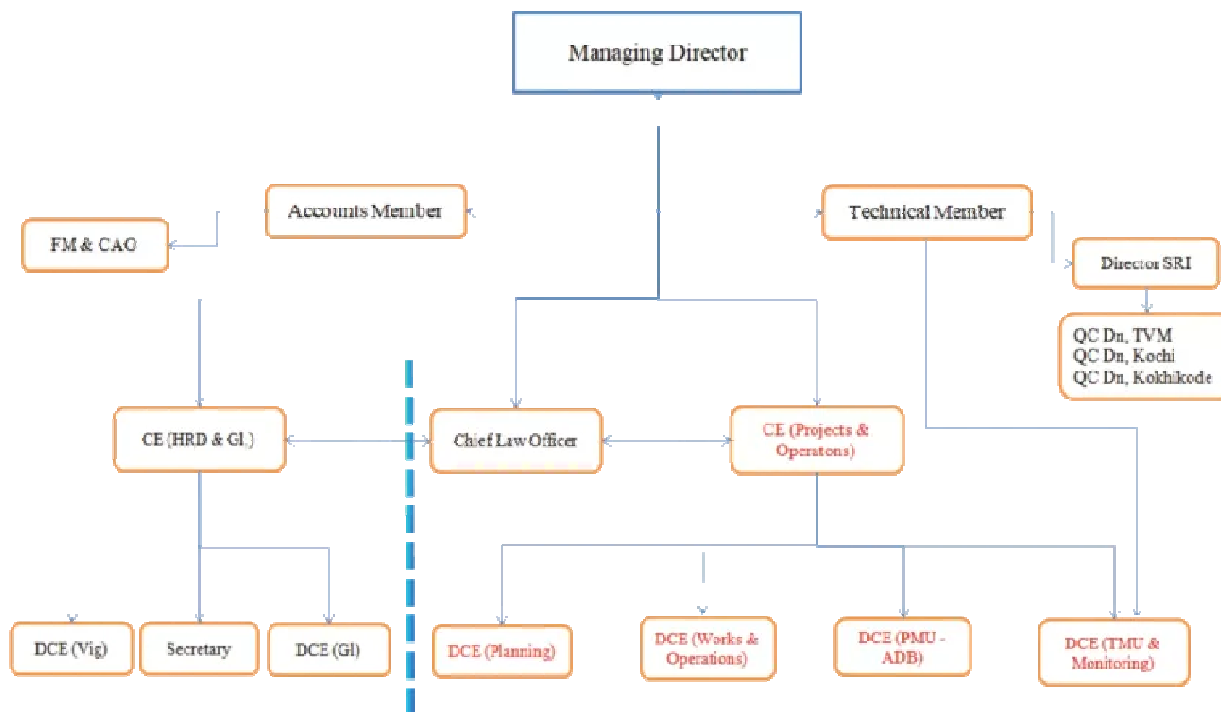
Managing Director

Accounts Member

FM & CAO

Technical Member

Director SRI

QC Dn, TVM
QC Dn, Kochi
QC Dn, Kokhikode

CE (HRD & GI.)

Chief Law Officer

CE (Projects & Operatons)

DCE (Vig)

Secretary

DCE (GI)

DCE (Planning)

DCE (Works & Operations)

DCE (PMU - ADB)

DCE (TMU & Monitoring)